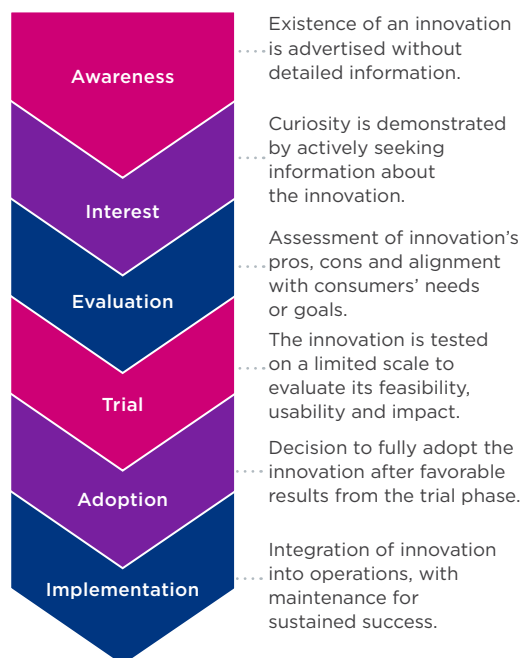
Awareness

Existence of an innovation is advertised without detailed information.

Interest

Curiosity is demonstrated by actively seeking information about the innovation.

Evaluation

Assessment of innovation's pros, cons and alignment with consumers' needs or goals.

Trial

The innovation is tested on a limited scale to evaluate its feasibility, usability and impact.

Adoption

Decision to fully adopt the innovation after favorable results from the trial phase.

Implementation

Integration of innovation into operations, with maintenance for sustained success.